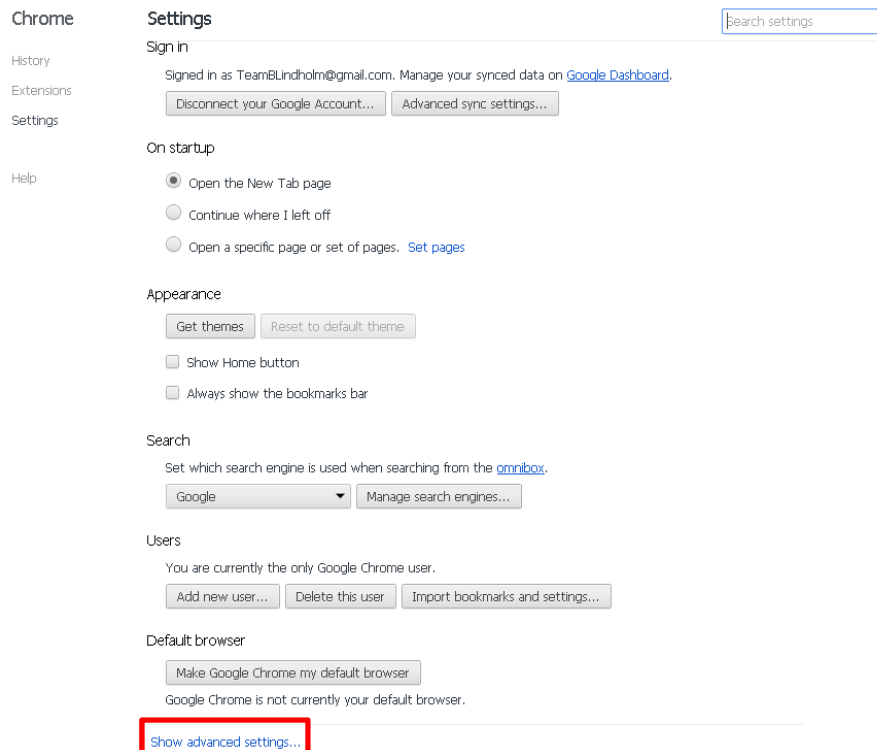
Chrome

History
Extensions
Settings

Help

Settings

Search settings

Sign in

Signed in as TeamBLindholm@gmail.com. Manage your synced data on Google Dashboard.

Disconnect your Google Account... Advanced sync settings...

On startup

Open the New Tab page

Continue where I left off

Open a specific page or set of pages. Set pages

Appearance

Get themes Reset to default theme

Show Home button

Always show the bookmarks bar

Search

Set which search engine is used when searching from the omnibox.

Google Manage search engines...

Users

You are currently the only Google Chrome user.

Add new user... Delete this user Import bookmarks and settings...

Default browser

Make Google Chrome my default browser

Google Chrome is not currently your default browser.

Show advanced settings...